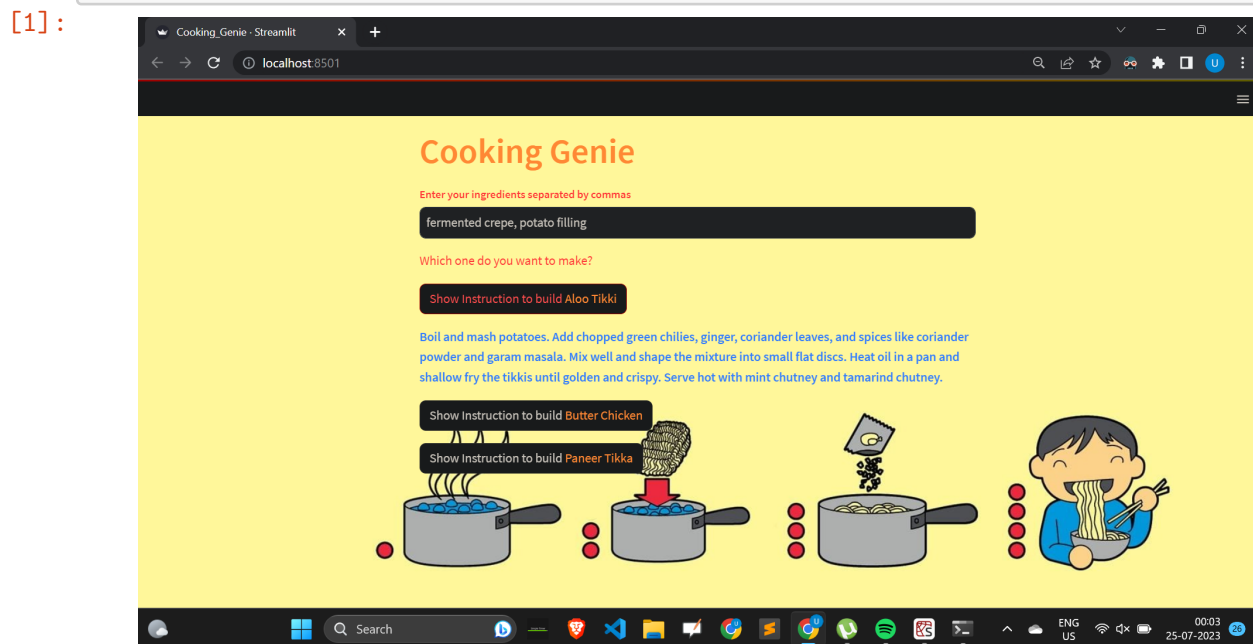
[1]:

Cooking_Genie · Streamlit

localhost:8501

Cooking Genie

Enter your ingredients separated by commas

fermented crepe, potato filling

Which one do you want to make?

Show Instruction to build Aloo Tikki

Boil and mash potatoes. Add chopped green chilies, ginger, coriander leaves, and spices like coriander powder and garam masala. Mix well and shape the mixture into small flat discs. Heat oil in a pan and shallow fry the tikkis until golden and crispy. Serve hot with mint chutney and tamarind chutney.

Show Instruction to build Butter Chicken

Show Instruction to build Paneer Tikka

Search

ENG US

00:03 25-07-2023

26